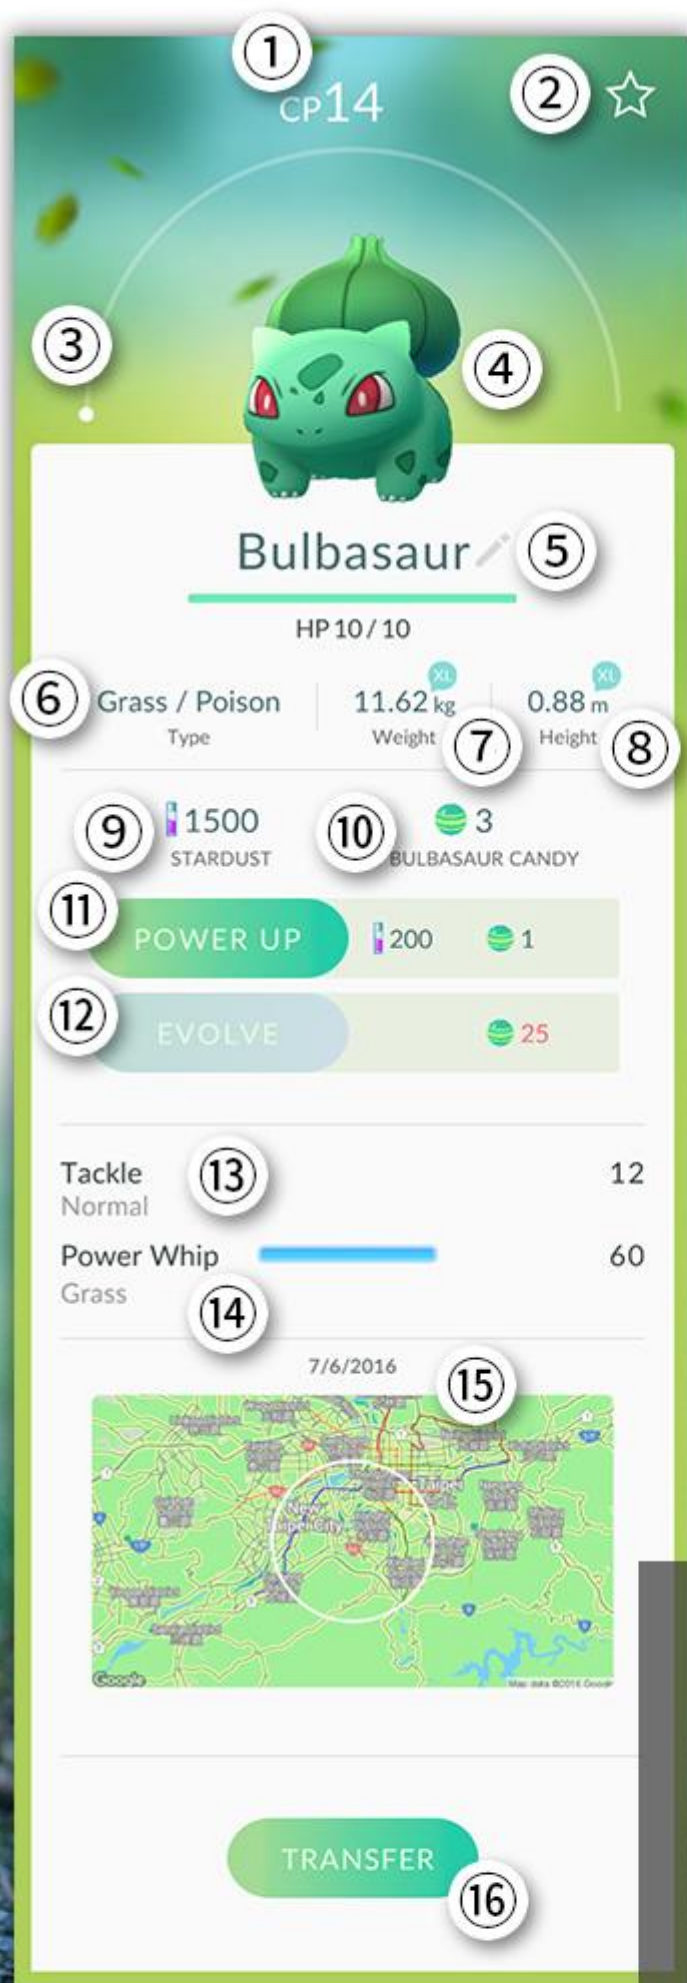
①
CP14
② ☆
③
④
Bulbasaur ⑤
HP 10 / 10
⑥ Grass / Poison
Type
XL
11.62 kg
Weight
⑦
XL
0.88 m
Height
⑧
⑨ 1500
STARDUST
⑩ 3
BULBASAUR CANDY
⑪ POWER UP 200 1
⑫ EVOLVE 25
Tackle ⑬
Normal
12
Power Whip
Grass
⑭
60
7/6/2016
⑮
New Taipei City
Google
Map data ©2016 Google
TRANSFER
⑯